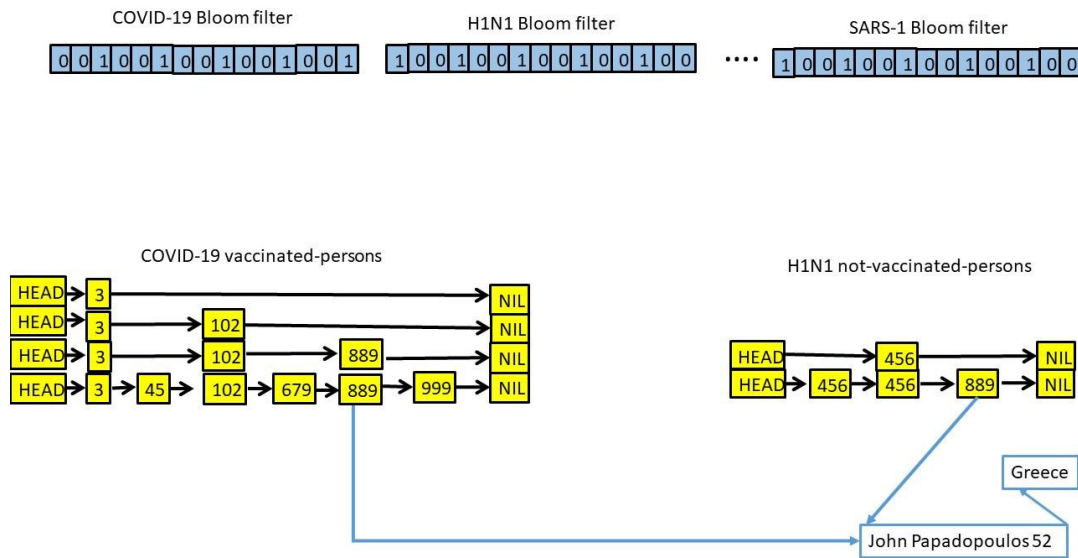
COVID-19 Bloom filter

0 0 1 0 0 1 0 0 1 0 0 1 0 0 1

H1N1 Bloom filter

1 0 0 1 0 0 1 0 0 1 0 0 1 0 0

....

SARS-1 Bloom filter

1 0 0 1 0 0 1 0 0 1 0 0 1 0 0

COVID-19 vaccinated-persons

HEAD 3 NIL
HEAD 3 102 NIL
HEAD 3 102 889 NIL
HEAD 3 45 102 679 889 999 NIL

H1N1 not-vaccinated-persons

HEAD 456 NIL
HEAD 456 456 889 NIL

Greece

John Papadopoulos 52